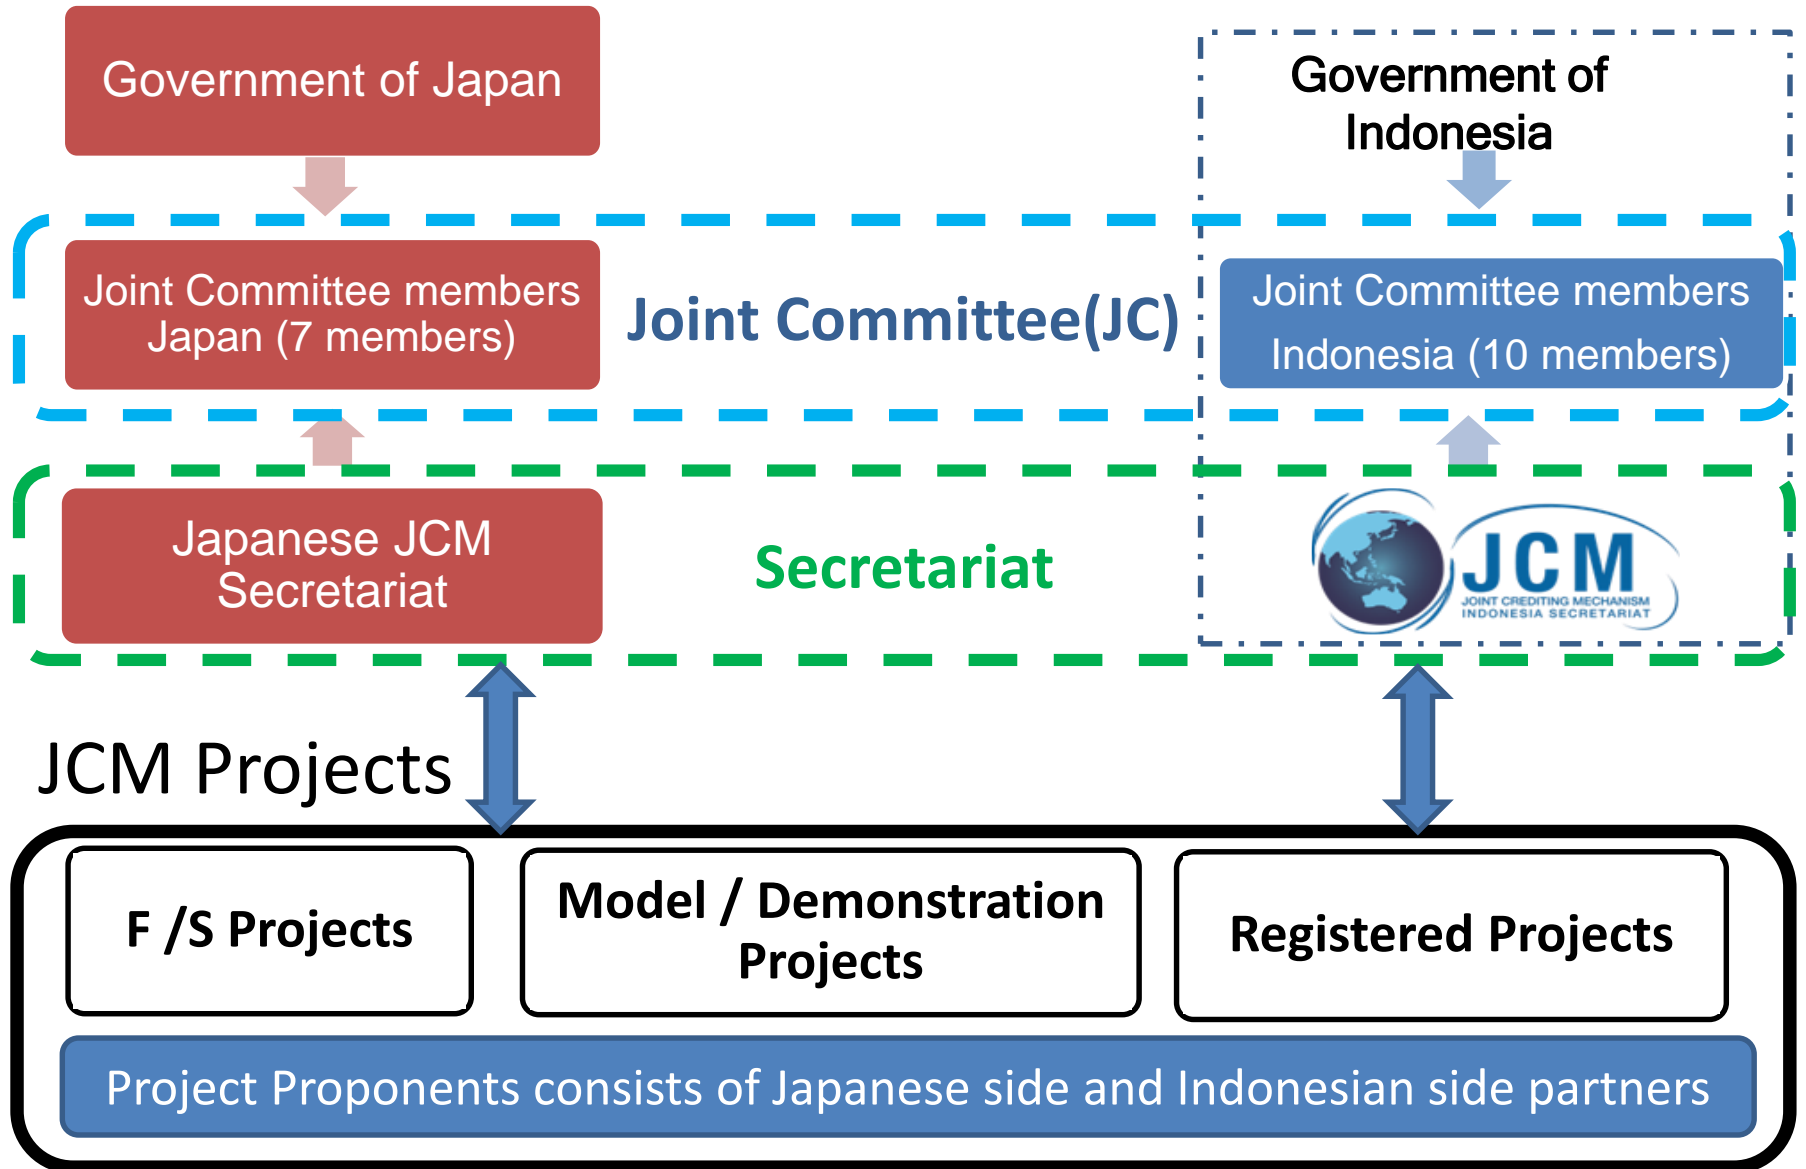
Government of Japan

Government of Indonesia

Joint Committee members Japan (7 members)

Joint Committee(JC)

Joint Committee members Indonesia (10 members)

Japanese JCM Secretariat

Secretariat

JCM
JOINT CREDITING MECHANISM
INDONESIA SECRETARIAT

JCM Projects

F /S Projects

Model / Demonstration Projects

Registered Projects

Project Proponents consists of Japanese side and Indonesian side partners